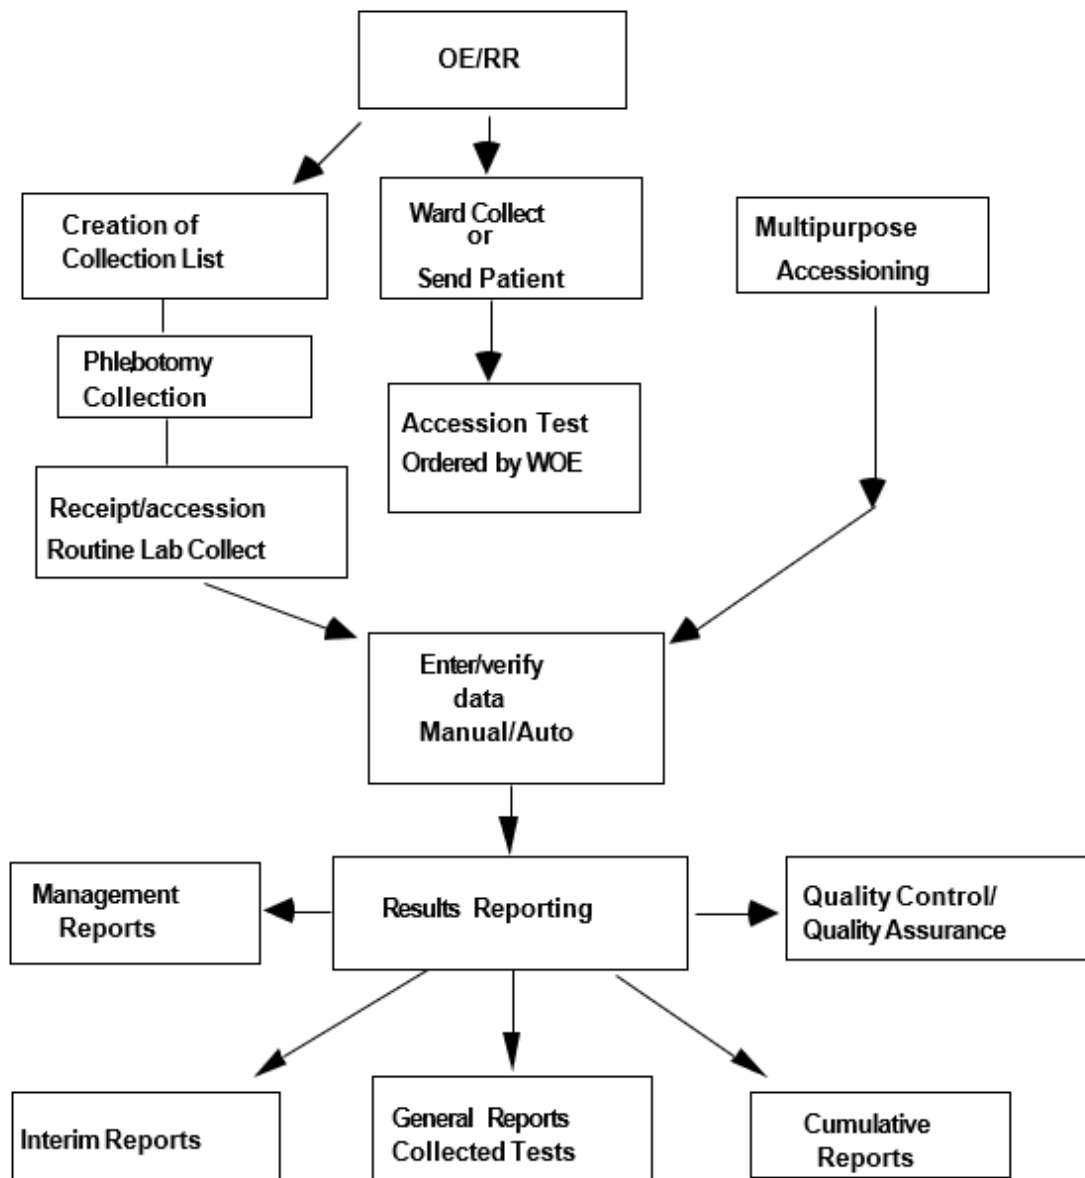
OE/RR

Creation of Collection List

Ward Collect or Send Patient

Multipurpose Accessioning

Phlebotomy Collection

Accession Test Ordered by WOE

Receipt/accession Routine Lab Collect

Enter/verify data Manual/Auto

Management Reports

Results Reporting

Quality Control/ Quality Assurance

Interim Reports

General Reports Collected Tests

Cumulative Reports